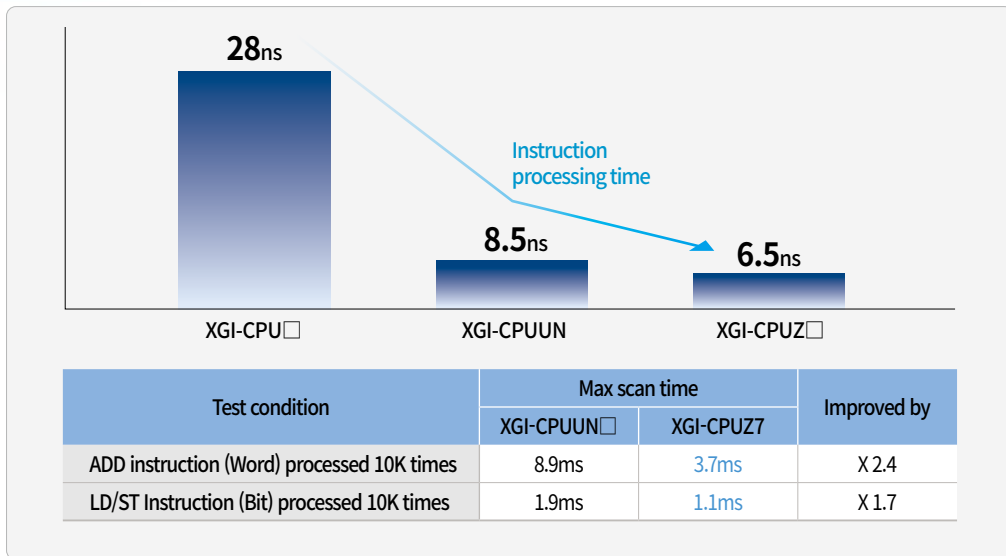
28ns

Instruction processing time

8.5ns

6.5ns

XGI-CPU□

XGI-CPUUN

XGI-CPUZ□

<table>
<tr><th rowspan="2">Test condition</th><th colspan="2">Max scan time</th><th rowspan="2">Improved by</th></tr>
<tr><th>XGI-CPUUN□</th><th>XGI-CPUZ7</th></tr>
<tr><td>ADD instruction (Word) processed 10K times</td><td>8.9ms</td><td>3.7ms</td><td>X 2.4</td></tr>
<tr><td>LD/ST Instruction (Bit) processed 10K times</td><td>1.9ms</td><td>1.1ms</td><td>X 1.7</td></tr>
</table>